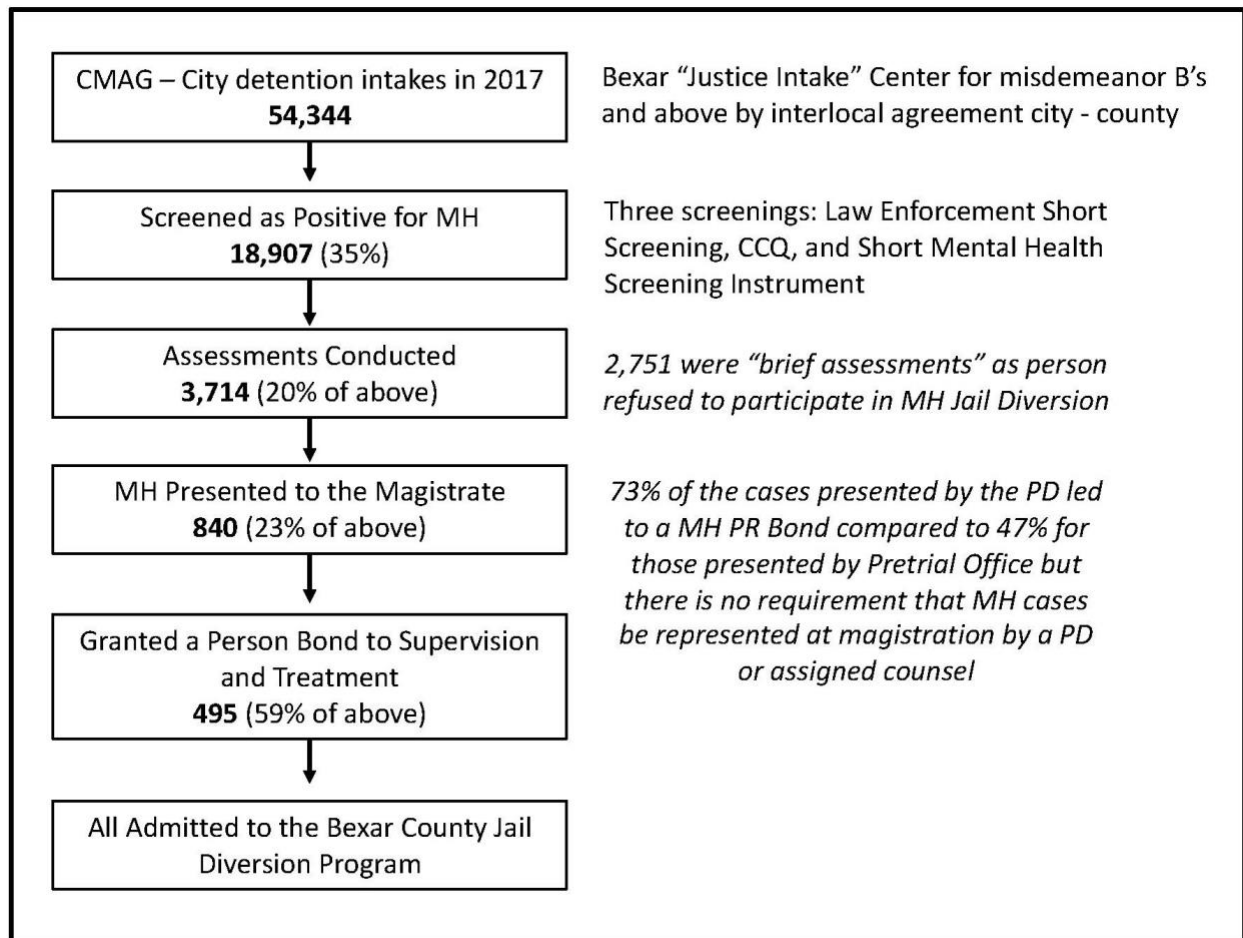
CMAG – City detention intakes in 2017
**54,344**

Bexar "Justice Intake" Center for misdemeanor B's and above by interlocal agreement city - county

Screened as Positive for MH
**18,907** (35%)

Three screenings: Law Enforcement Short Screening, CCQ, and Short Mental Health Screening Instrument

Assessments Conducted
**3,714** (20% of above)

*2,751 were "brief assessments" as person refused to participate in MH Jail Diversion*

MH Presented to the Magistrate
**840** (23% of above)

*73% of the cases presented by the PD led to a MH PR Bond compared to 47% for those presented by Pretrial Office but there is no requirement that MH cases be represented at magistration by a PD or assigned counsel*

Granted a Person Bond to Supervision and Treatment
**495** (59% of above)

All Admitted to the Bexar County Jail Diversion Program